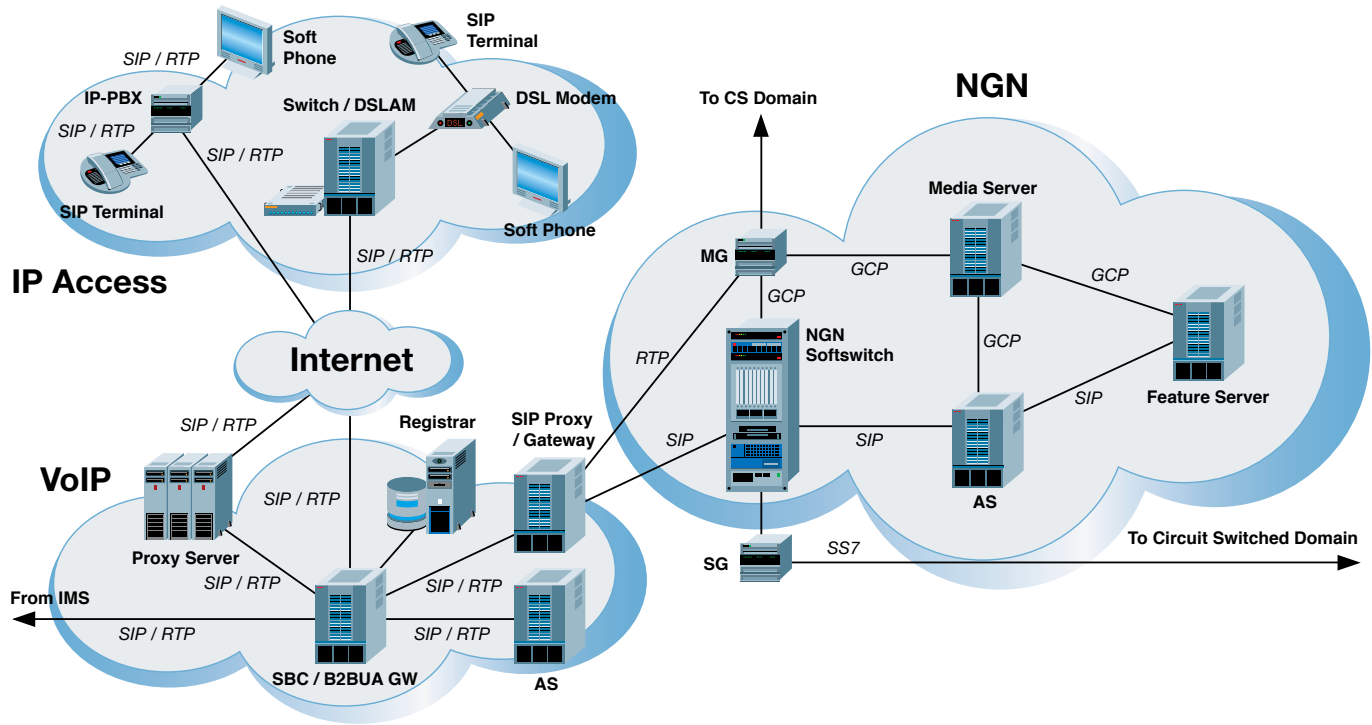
SIP / RTP

Soft Phone

SIP Terminal

IP-PBX

Switch / DSLAM

DSL Modem

SIP / RTP

SIP / RTP

SIP Terminal

Soft Phone

SIP / RTP

IP Access

To CS Domain

NGN

Media Server

MG

GCP

GCP

GCP

NGN Softswitch

GCP

RTP

Internet

SIP / RTP

Registrar

SIP Proxy / Gateway

SIP

SIP

SIP

Feature Server

VoIP

SIP / RTP

AS

Proxy Server

SIP / RTP

SIP / RTP

To Circuit Switched Domain

SG

SS7

From IMS

SIP / RTP

SIP / RTP

SBC / B2BUA GW

AS

DSL